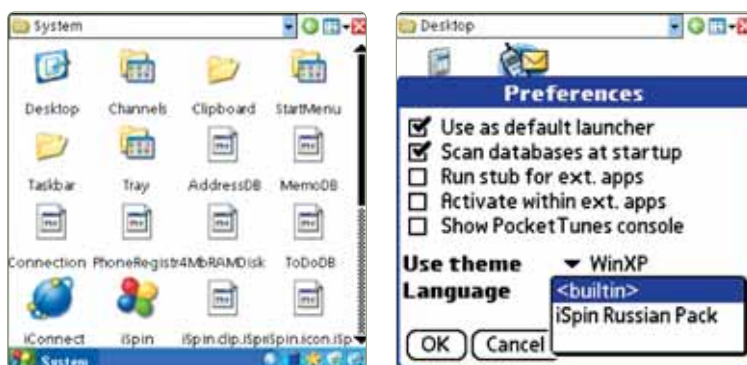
System

Desktop
Channels
Clipboard
StartMenu
Taskbar
Tray
AddressDB
MemoDB
Connection
PhoneRegistr4MbRAMDisk
ToDoDB
iConnect
iSpin
iSpin.clip.iSpriSpin.icon.iSp

System

Desktop

Preferences

Use as default launcher
Scan databases at startup
Run stub for ext. apps
Activate within ext. apps
Show PocketTunes console

Use theme
WinXP
Language
<builtin>
iSpin Russian Pack

OK
Cancel